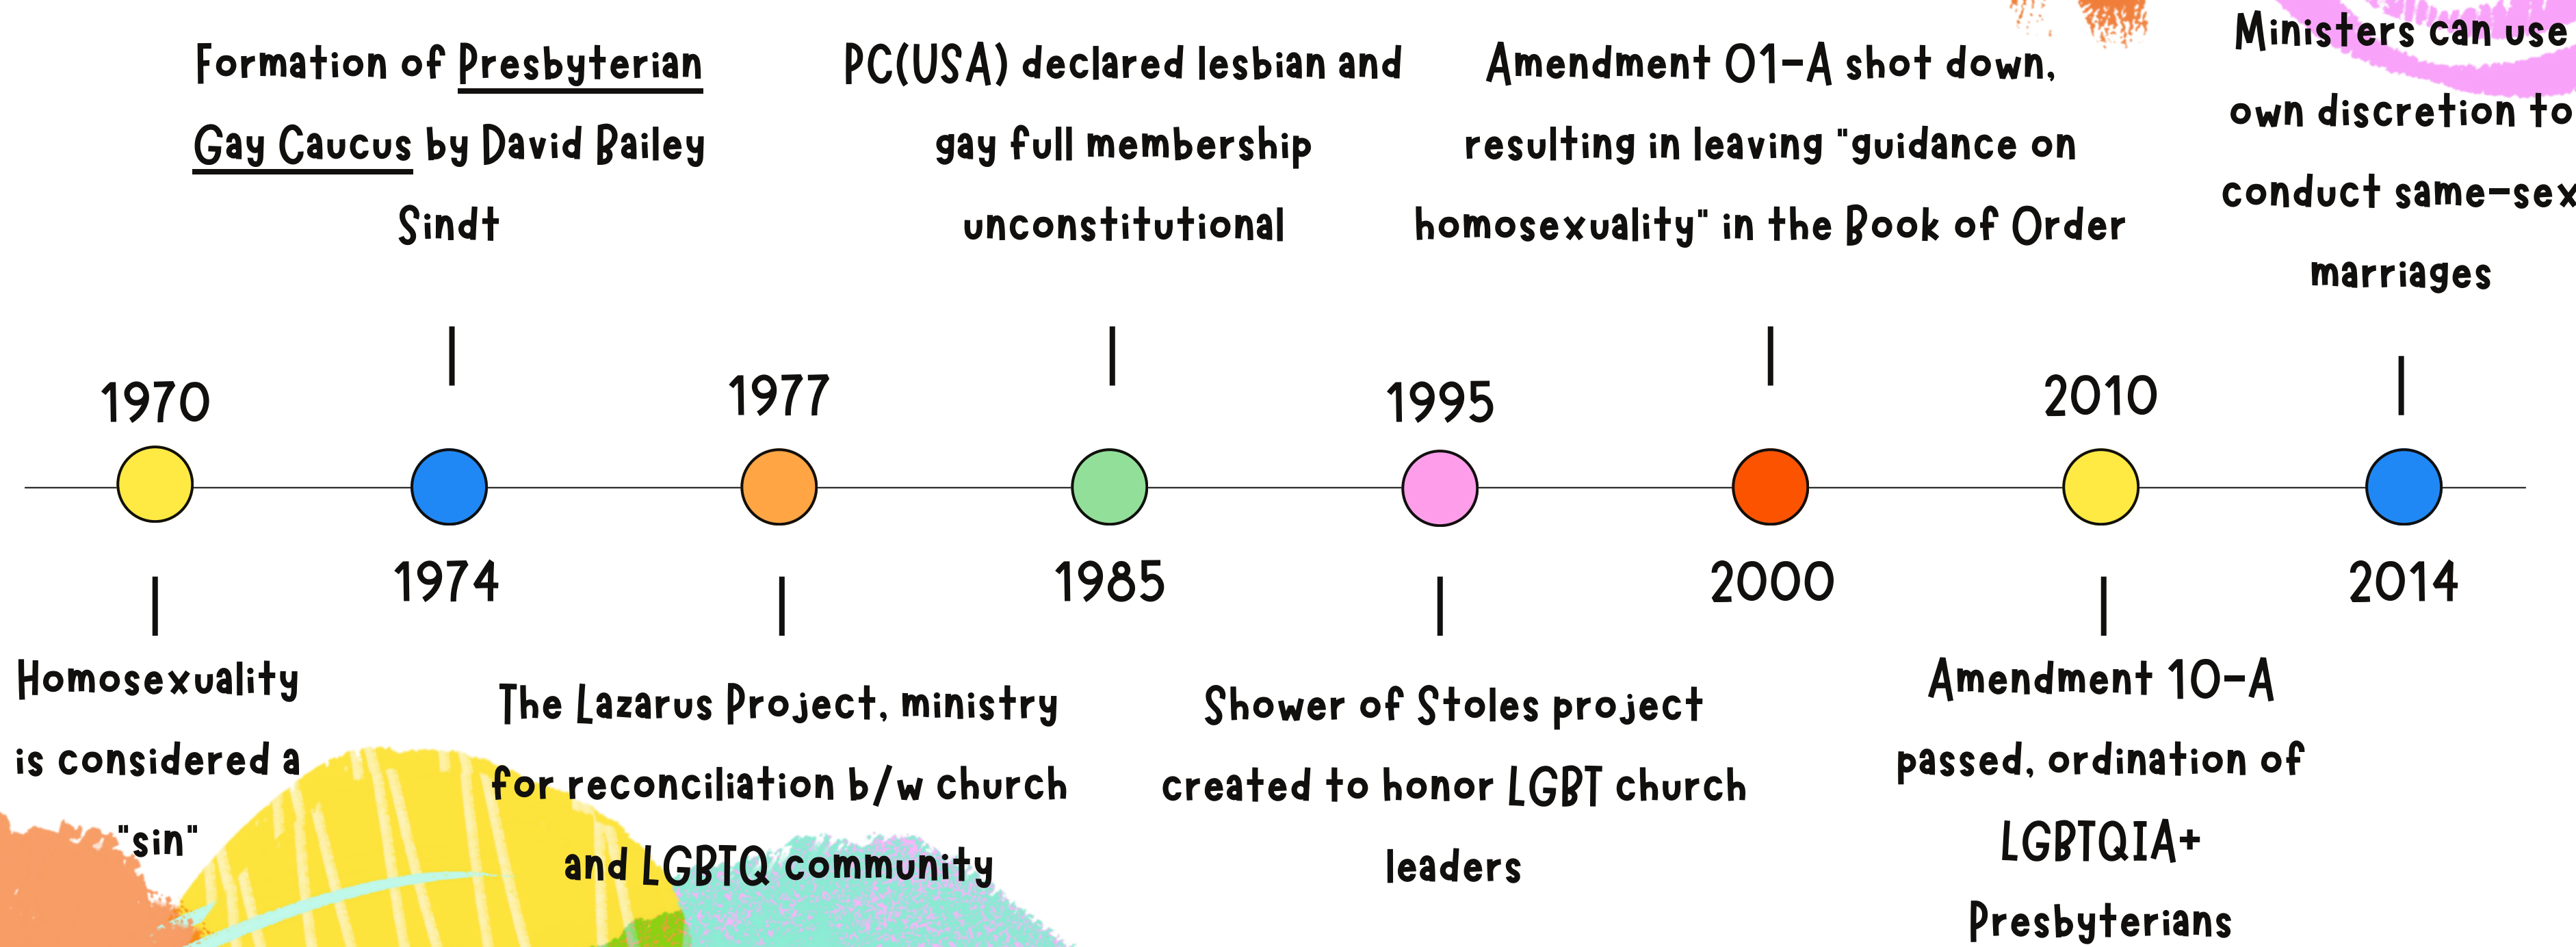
Formation of Presbyterian Gay Caucus by David Bailey Sindt

PC(USA) declared lesbian and gay full membership unconstitutional

Amendment 01-A shot down, resulting in leaving "guidance on homosexuality" in the Book of Order

Ministers can use own discretion to conduct same-sex marriages

1970

1974

1977

1985

1995

2000

2010

2014

Homosexuality is considered a "sin"

The Lazarus Project, ministry for reconciliation b/w church and LGBTQ community

Shower of Stoles project created to honor LGBT church leaders

Amendment 10-A passed, ordination of LGBTQIA+ Presbyterians